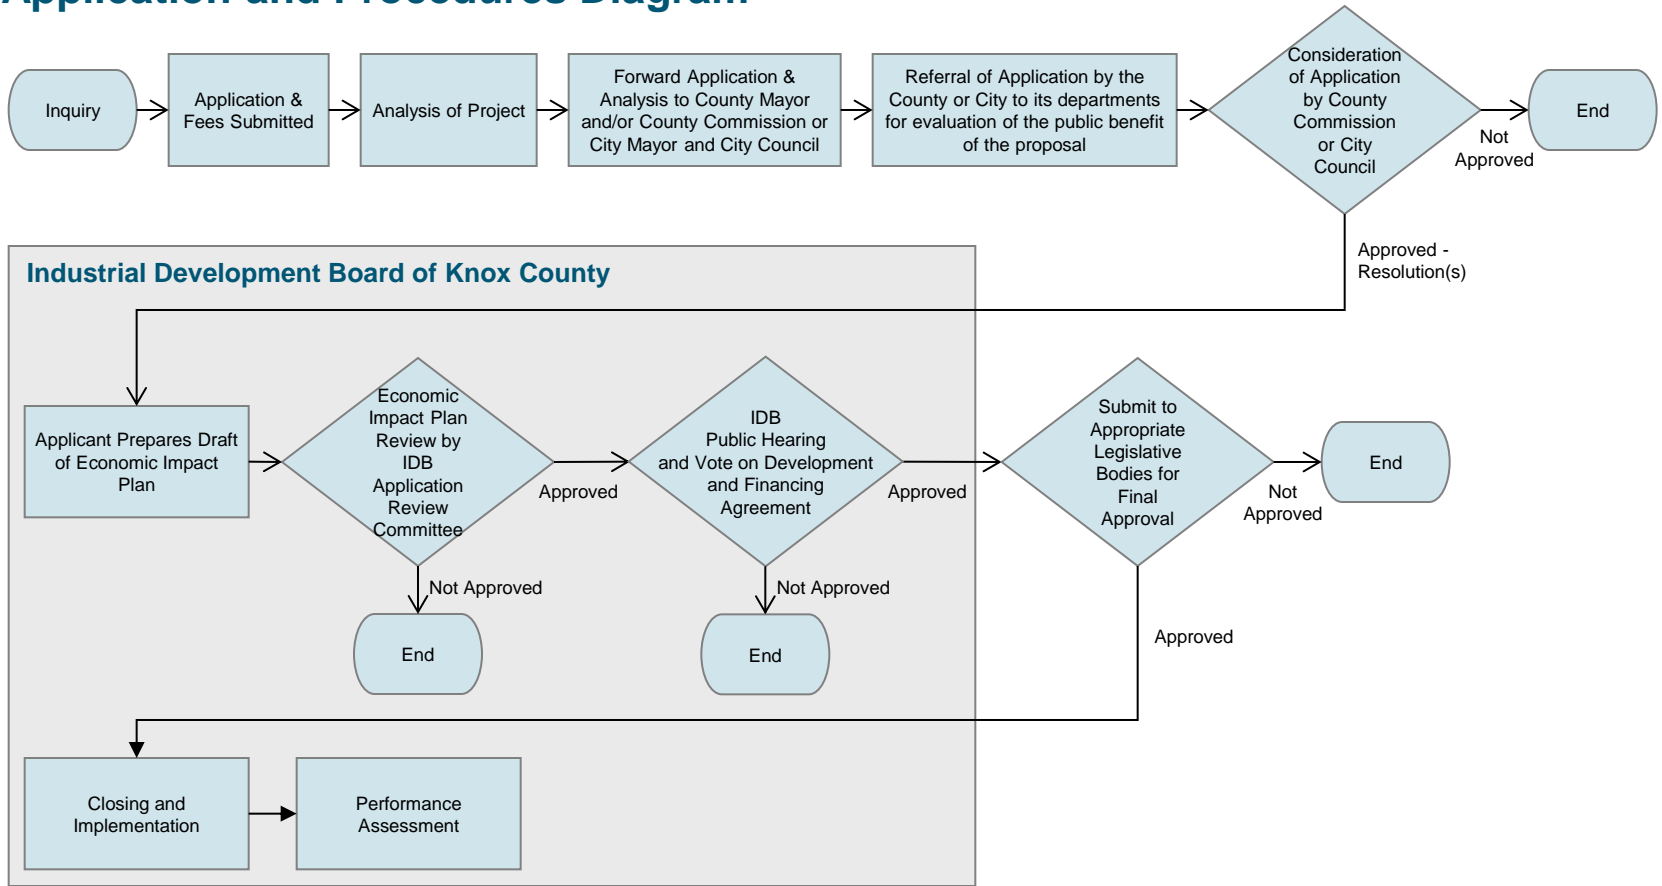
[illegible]

Inquiry

Application & Fees Submitted

Analysis of Project

Forward Application & Analysis to County Mayor and/or County Commission or City Mayor and City Council

Referral of Application by the County or City to its departments for evaluation of the public benefit of the proposal

Consideration of Application by County Commission or City Council

Not Approved

End

Approved - Resolution(s)

Industrial Development Board of Knox County

Applicant Prepares Draft of Economic Impact Plan

Economic Impact Plan Review by IDB Application Review Committee

Approved

Not Approved

End

IDB Public Hearing and Vote on Development and Financing Agreement

Approved

Not Approved

End

Submit to Appropriate Legislative Bodies for Final Approval

Not Approved

End

Approved

Closing and Implementation

Performance Assessment